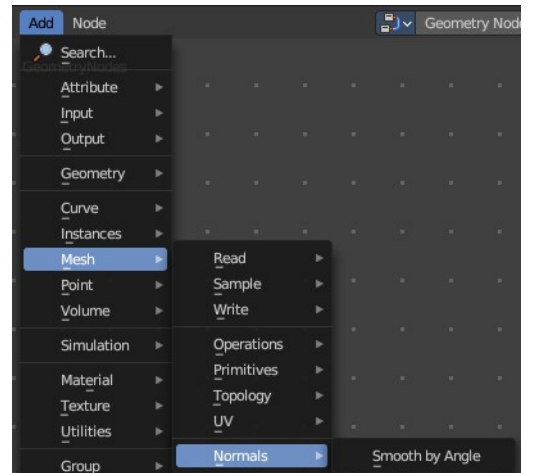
Add Node

Geometry Nod

Search...

GeometryNodes

Attribute

Input

Output

Geometry

Curve

Instances

Mesh

Point

Volume

Simulation

Material

Texture

Utilities

Group

Read

Sample

Write

Operations

Primitives

Topology

UV

Normals

Smooth by Angle